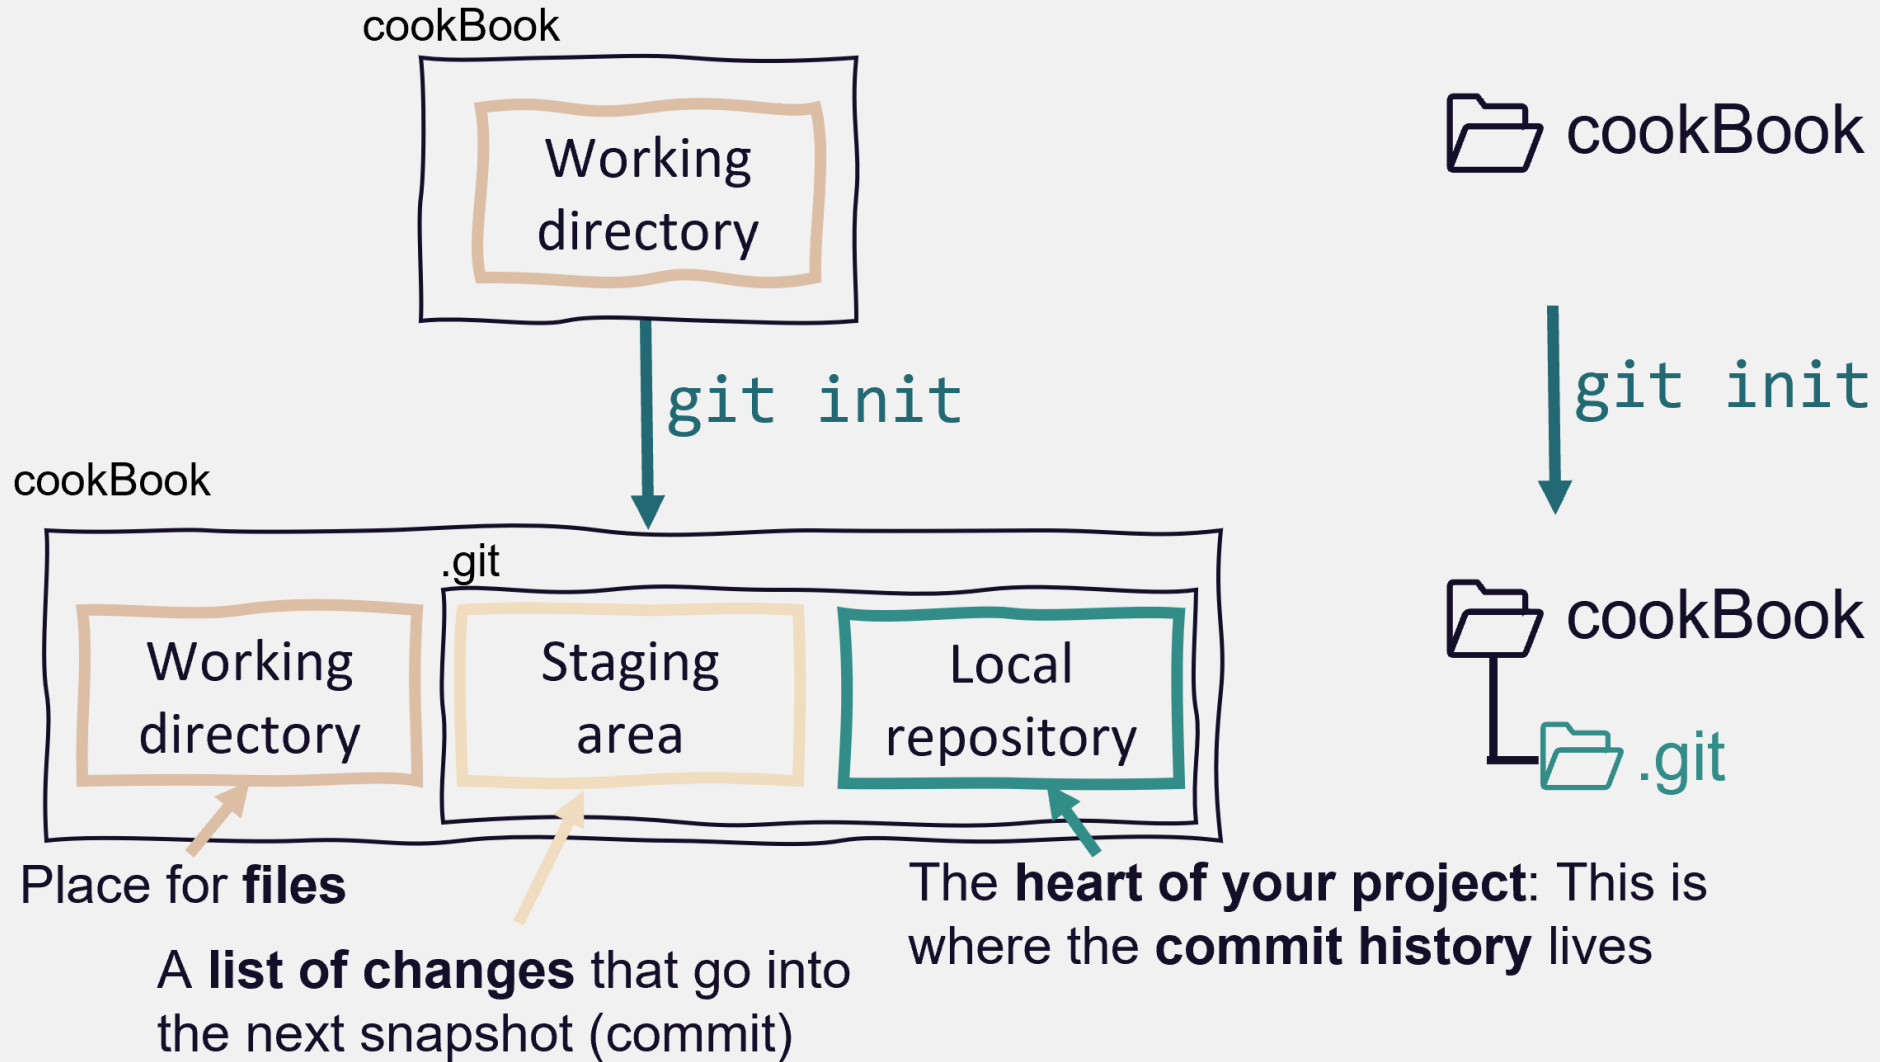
cookBook

Working directory

git init

cookBook

.git

Working directory

Staging area

Local repository

Place for **files**

A **list of changes** that go into the next snapshot (commit)

The **heart of your project**: This is where the **commit history** lives

cookBook

git init

cookBook

.git